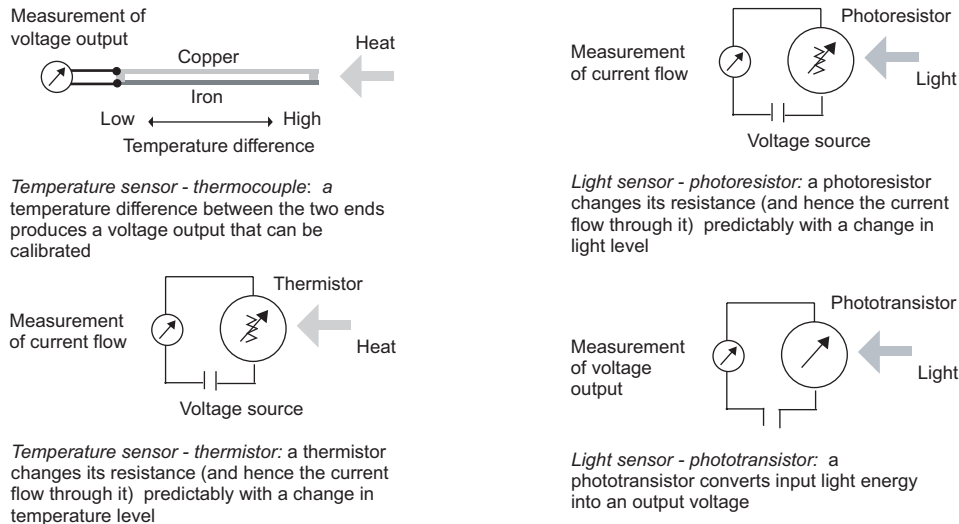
Measurement of voltage output

Copper

Iron

Heat

Low High

Temperature difference

*Temperature sensor - thermocouple*: *a* temperature difference between the two ends produces a voltage output that can be calibrated

Thermistor

Measurement of current flow

Heat

Voltage source

*Temperature sensor - thermistor:* a thermistor changes its resistance (and hence the current flow through it) predictably with a change in temperature level

Photoresistor

Measurement of current flow

Light

Voltage source

*Light sensor - photoresistor:* a photoresistor changes its resistance (and hence the current flow through it) predictably with a change in light level

Phototransistor

Measurement of voltage output

Light

*Light sensor - phototransistor:* a phototransistor converts input light energy into an output voltage